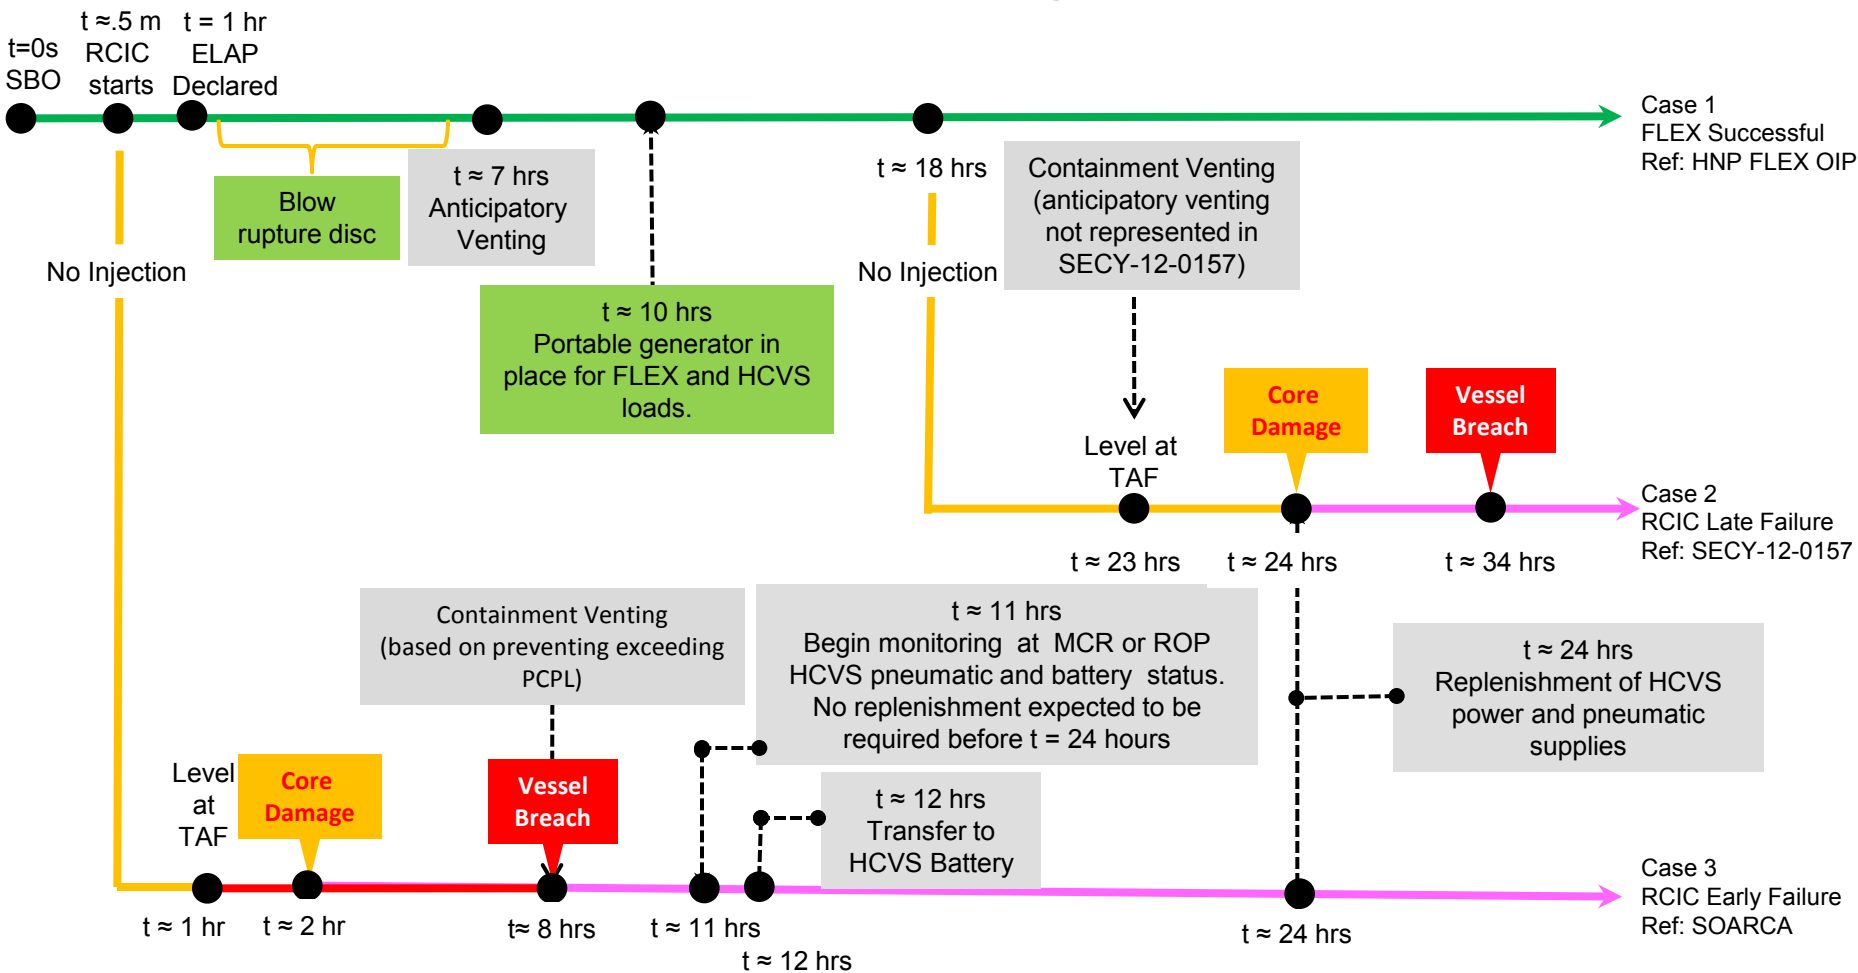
t=0s SBO

t ≈.5 m RCIC starts

t = 1 hr ELAP Declared

Case 1 FLEX Successful Ref: HNP FLEX OIP

Blow rupture disc

t ≈ 7 hrs Anticipatory Venting

t ≈ 18 hrs

Containment Venting (anticipatory venting not represented in SECY-12-0157)

No Injection

No Injection

t ≈ 10 hrs Portable generator in place for FLEX and HCVS loads.

Level at TAF

Core Damage

Vessel Breach

Case 2 RCIC Late Failure Ref: SECY-12-0157

t ≈ 23 hrs

t ≈ 24 hrs

t ≈ 34 hrs

Containment Venting (based on preventing exceeding PCPL)

t ≈ 11 hrs Begin monitoring at MCR or ROP HCVS pneumatic and battery status. No replenishment expected to be required before t = 24 hours

t ≈ 24 hrs Replenishment of HCVS power and pneumatic supplies

Level at TAF

Core Damage

Vessel Breach

t ≈ 12 hrs Transfer to HCVS Battery

Case 3 RCIC Early Failure Ref: SOARCA

t ≈ 1 hr

t ≈ 2 hr

t≈ 8 hrs

t ≈ 11 hrs

t ≈ 12 hrs

t ≈ 24 hrs